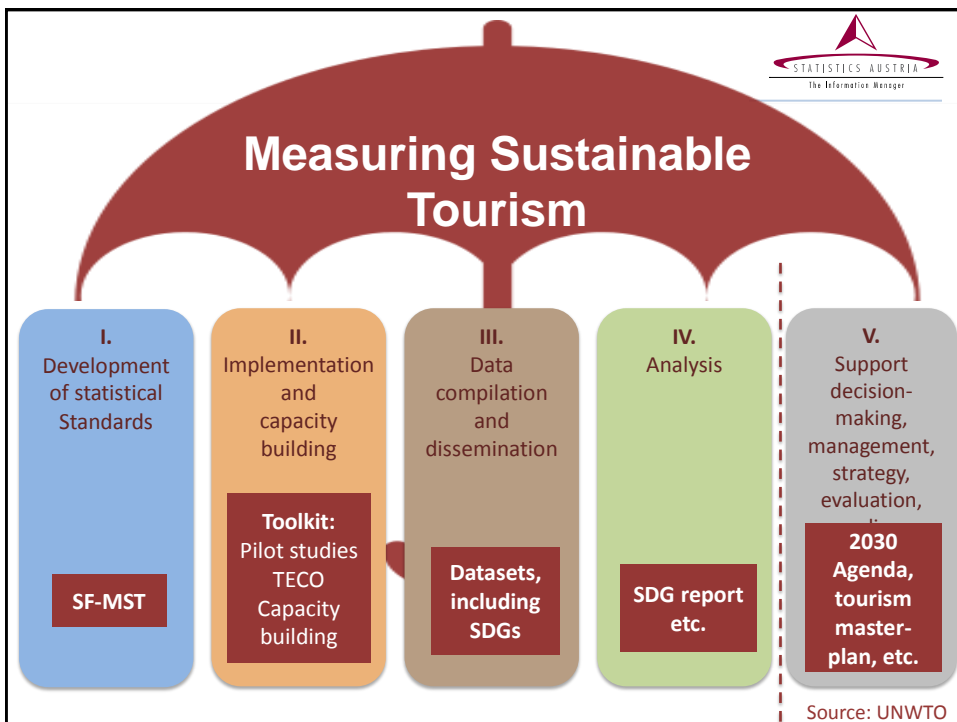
STATISTICS AUSTRIA
The Information Manager

Measuring Sustainable Tourism

I.
Development of statistical Standards

SF-MST

II.
Implementation and capacity building

Toolkit:
Pilot studies
TECO
Capacity building

III.
Data compilation and dissemination

Datasets, including SDGs

IV.
Analysis

SDG report etc.

V.
Support decision-making, management, strategy, evaluation, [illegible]

2030 Agenda, tourism master-plan, etc.

Source: UNWTO